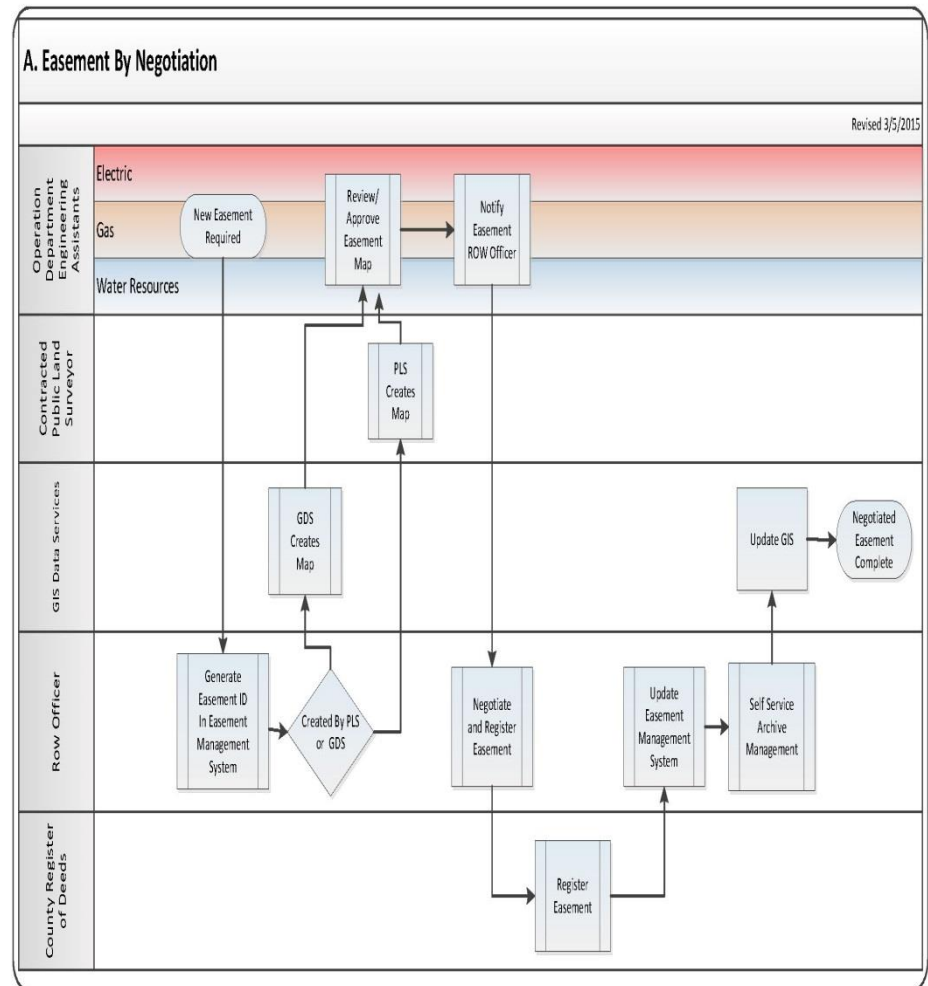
A. Easement By Negotiation

Revised 3/5/2015

Operation Department Engineering Assistants

Electric

Gas

Water Resources

New Easement Required

Review/ Approve Easement Map

Notify Easement ROW Officer

Contracted Public Land Surveyor

PLS Creates Map

GIS Data Services

GDS Creates Map

Update GIS

Negotiated Easement Complete

Row Officer

Generate Easement ID In Easement Management System

Created By PLS or GDS

Negotiate and Register Easement

Update Easement Management System

Self Service Archive Management

County Register of Deeds

Register Easement